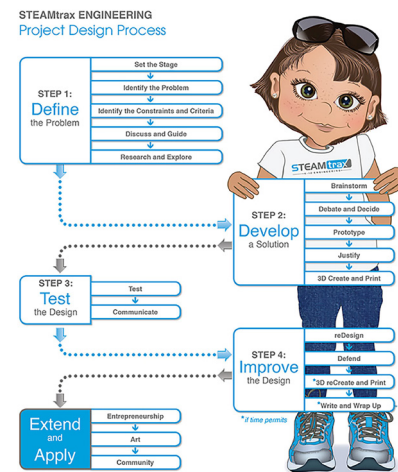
STEAMtrax ENGINEERING
Project Design Process

STEP 1:
Define
the Problem

Set the Stage
Identify the Problem
Identify the Constraints and Criteria
Discuss and Guide
Research and Explore

STEAMtrax

STEP 2:
Develop
a Solution

Brainstorm
Debate and Decide
Prototype
Justify
3D Create and Print

STEP 3:
Test
the Design

Test
Communicate

STEP 4:
Improve
the Design

reDesign
Defend
*3D reCreate and Print
*Write and Wrap Up

*if time permits

Extend
and
Apply

Entrepreneurship
Art
Community